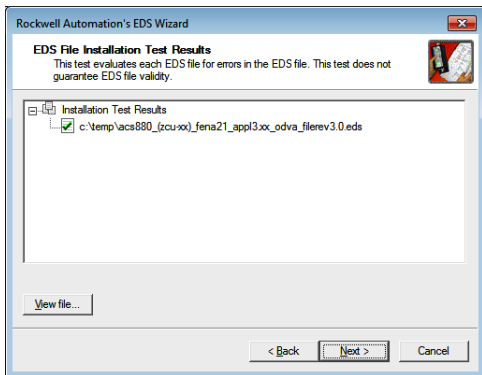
Rockwell Automation's EDS Wizard

EDS File Installation Test Results
This test evaluates each EDS file for errors in the EDS file. This test does not guarantee EDS file validity.

Installation Test Results
c:\temp\acs880_(zcu-xx)_fena21_appl3.xx_odva_filerev3.0.eds

View file...

< Back
Next >
Cancel